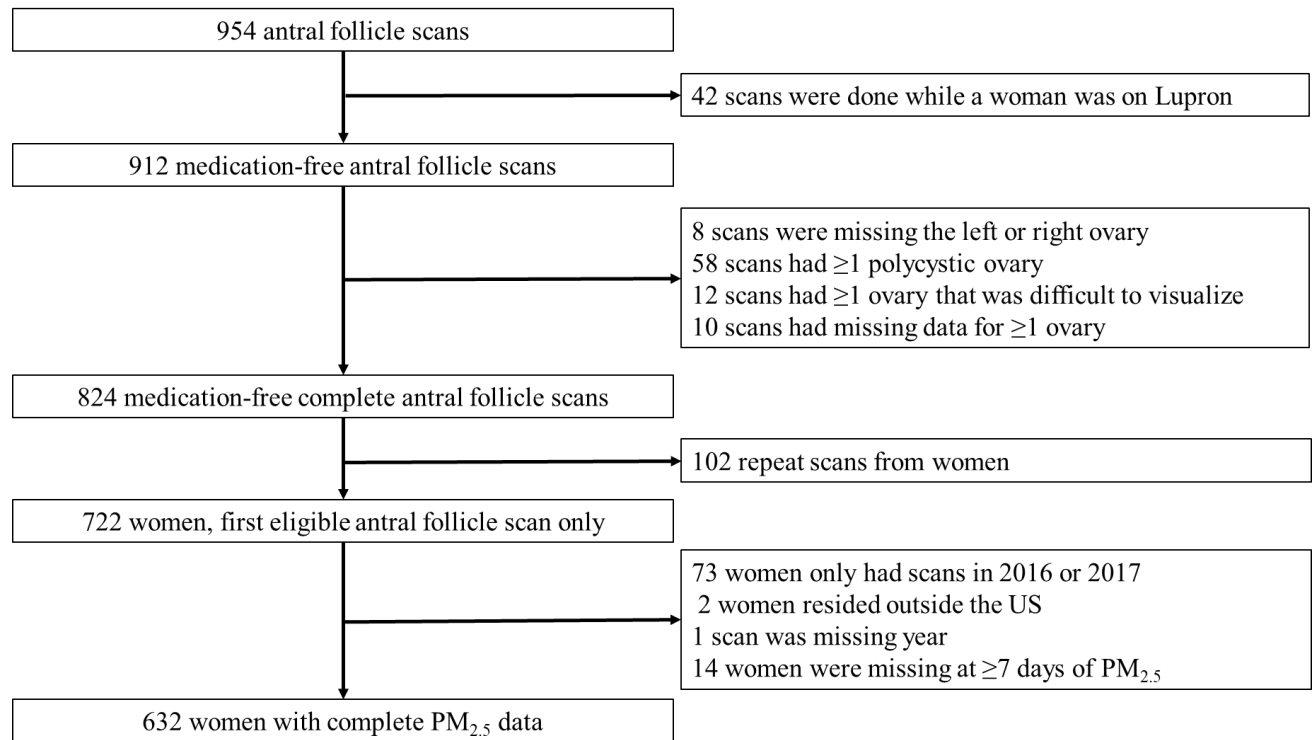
954 antral follicle scans

42 scans were done while a woman was on Lupron

912 medication-free antral follicle scans

8 scans were missing the left or right ovary
58 scans had ≥1 polycystic ovary
12 scans had ≥1 ovary that was difficult to visualize
10 scans had missing data for ≥1 ovary

824 medication-free complete antral follicle scans

102 repeat scans from women

722 women, first eligible antral follicle scan only

73 women only had scans in 2016 or 2017
2 women resided outside the US
1 scan was missing year
14 women were missing at ≥7 days of $PM_{2.5}$

632 women with complete $PM_{2.5}$ data